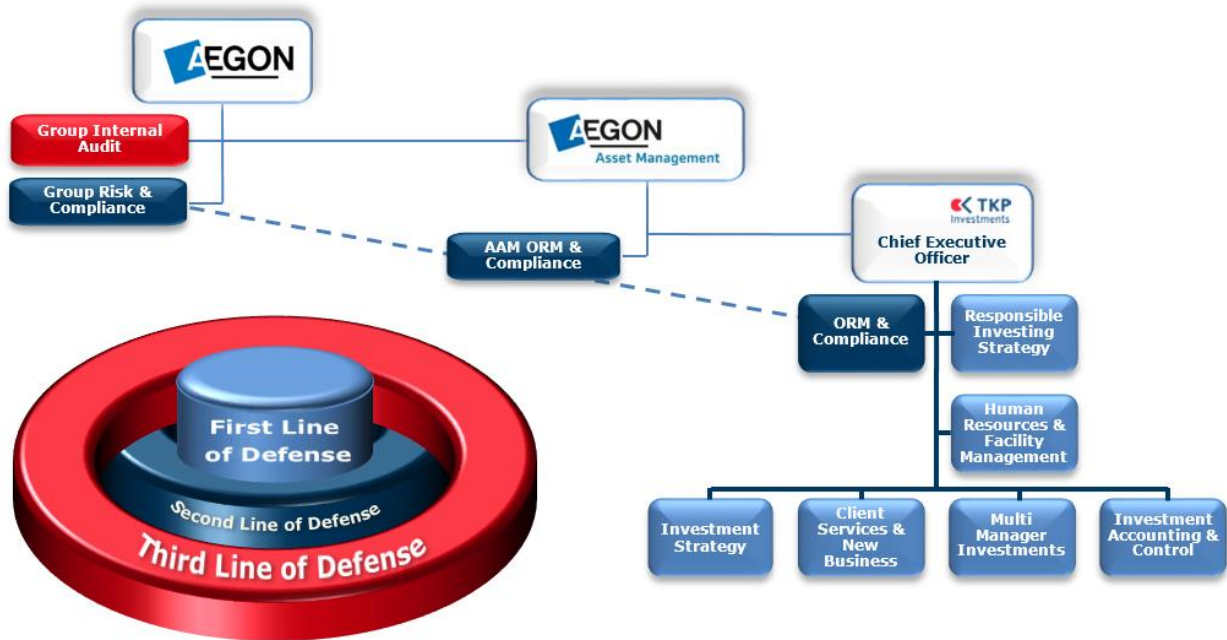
AEGON

Group Internal Audit

Group Risk & Compliance

AEGON
Asset Management

AAM ORM & Compliance

TKP
Investments
Chief Executive Officer

ORM & Compliance

Responsible Investing Strategy

Human Resources & Facility Management

Investment Strategy

Client Services & New Business

Multi Manager Investments

Investment Accounting & Control

First Line of Defense

Second Line of Defense

Third Line of Defense